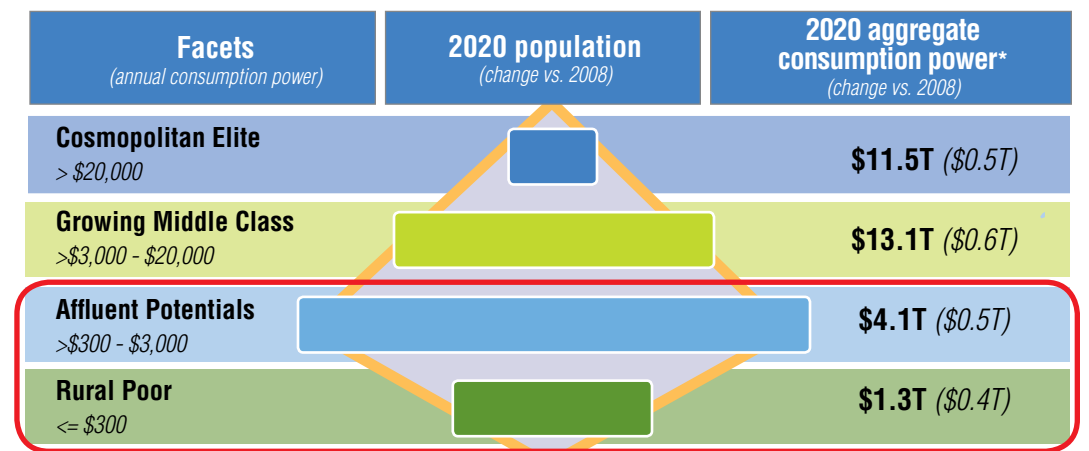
| Facets (annual consumption power) | 2020 population (change vs. 2008) | 2020 aggregate consumption power* (change vs. 2008) |
|---|---|---|
| Cosmopolitan Elite > \$20,000 | | \$11.5T (\$0.5T) |
| Growing Middle Class >\$3,000 - \$20,000 | | \$13.1T (\$0.6T) |
| Affluent Potentials >\$300 - \$3,000 | | \$4.1T (\$0.5T) |
| Rural Poor <= \$300 | | \$1.3T (\$0.4T) |